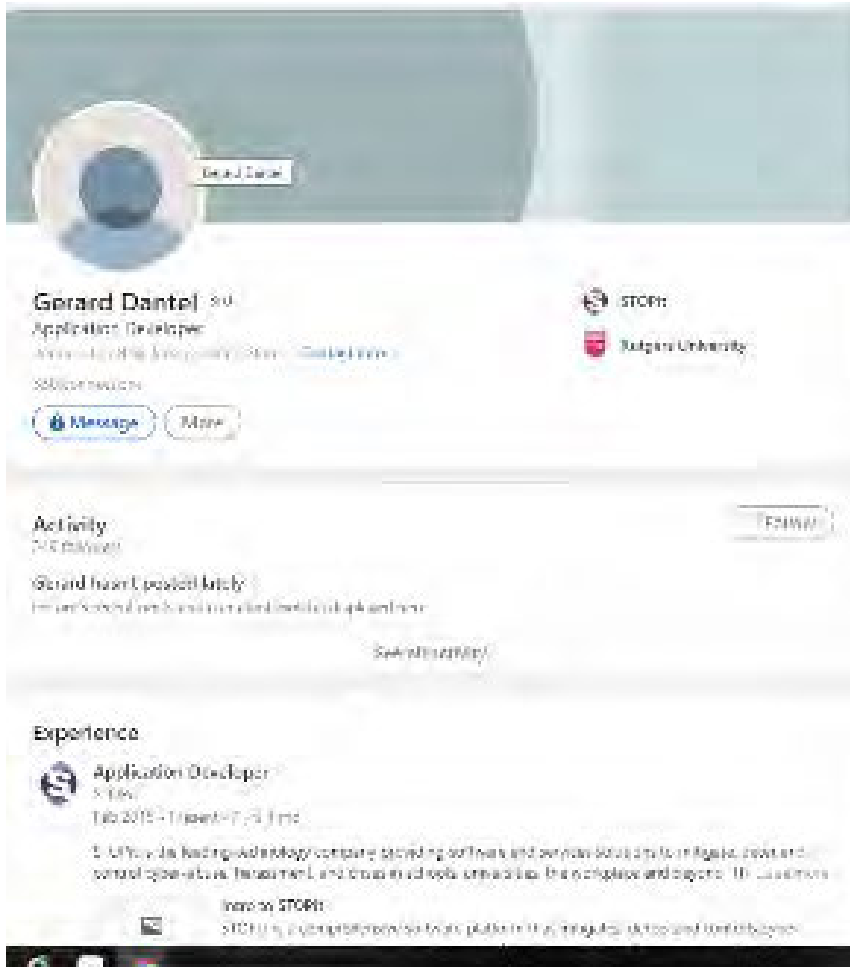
Gerard Dantel

Gerard Dantel 3rd
Application Developer
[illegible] · Contact info
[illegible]

Message More

STOPit

Rutgers University

Activity
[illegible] followers

Follow

Gerard hasn't posted lately
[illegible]

See all activity

Experience

Application Developer
STOPit
Feb 2015 - Present · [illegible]

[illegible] is the leading technology company providing software and services solutions to mitigate, deter and control cyberabuse, harassment, and threats in schools, universities, the workplace and beyond. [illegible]

Intro to STOPit
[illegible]